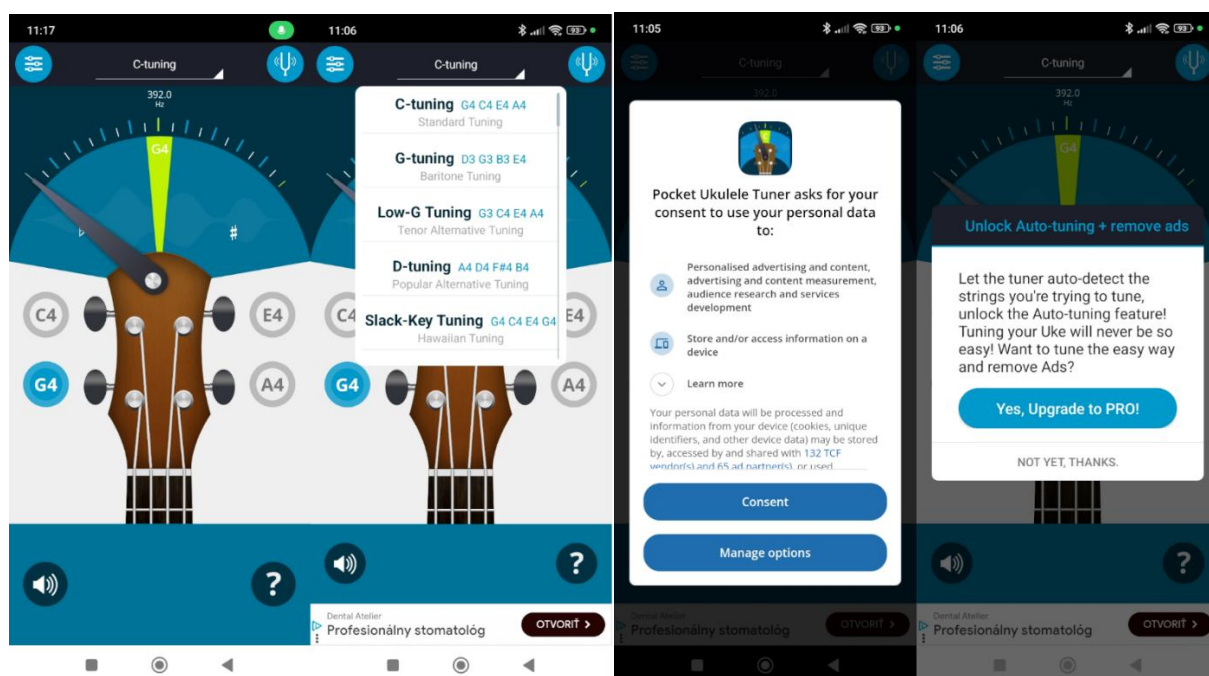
11:17

C-tuning

392.0
Hz

G4

#

C4

E4

G4

A4

?

11:06

C-tuning

C-tuning G4 C4 E4 A4
Standard Tuning

G-tuning D3 G3 B3 E4
Baritone Tuning

Low-G Tuning G3 C4 E4 A4
Tenor Alternative Tuning

D-tuning A4 D4 F#4 B4
Popular Alternative Tuning

Slack-Key Tuning G4 C4 E4 G4
Hawaiian Tuning

C4

E4

G4

A4

?

Dental Atelier
Profesionálny stomatológ
OTVORIŤ >

11:05

C-tuning

392.0

Pocket Ukulele Tuner asks for your consent to use your personal data to:

Personalised advertising and content, advertising and content measurement, audience research and services development

Store and/or access information on a device

Learn more

Your personal data will be processed and information from your device (cookies, unique identifiers, and other device data) may be stored by, accessed by and shared with 132 TCF vendor(s) and 65 ad partner(s), or used

Consent

Manage options

Dental Atelier
Profesionálny stomatológ
OTVORIŤ >

11:06

C-tuning

392.0
Hz

G4

Unlock Auto-tuning + remove ads

Let the tuner auto-detect the strings you're trying to tune, unlock the Auto-tuning feature! Tuning your Uke will never be so easy! Want to tune the easy way and remove Ads?

Yes, Upgrade to PRO!

NOT YET, THANKS.

?

Dental Atelier
Profesionálny stomatológ
OTVORIŤ >